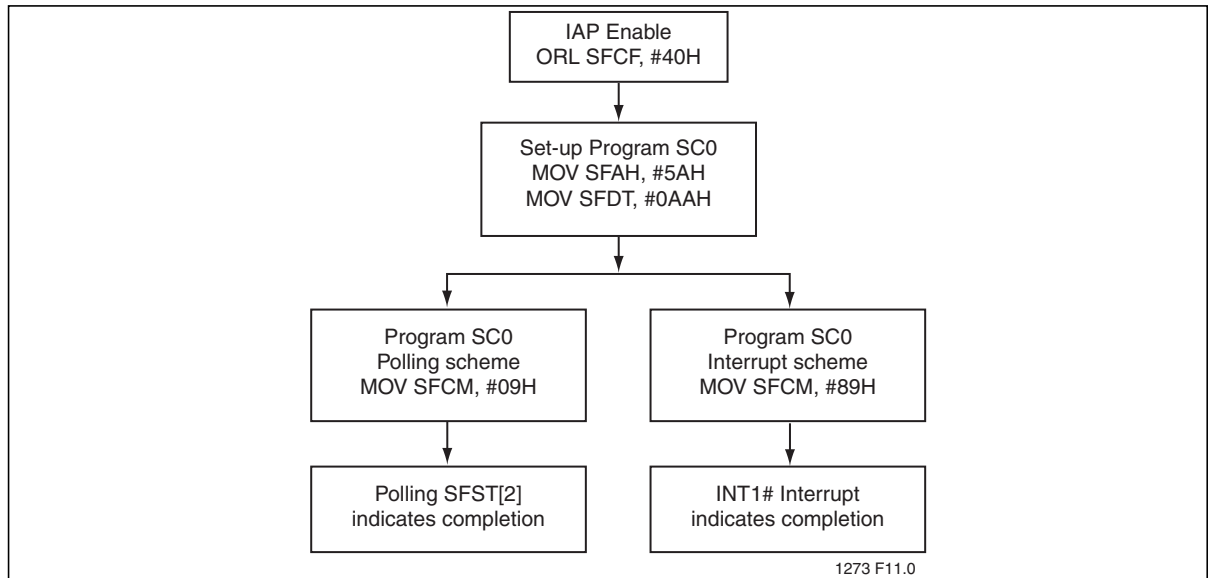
IAP Enable
ORL SFCF, #40H

Set-up Program SC0
MOV SFAH, #5AH
MOV SFDT, #0AAH

Program SC0
Polling scheme
MOV SFCM, #09H

Program SC0
Interrupt scheme
MOV SFCM, #89H

Polling SFST[2]
indicates completion

INT1# Interrupt
indicates completion

1273 F11.0